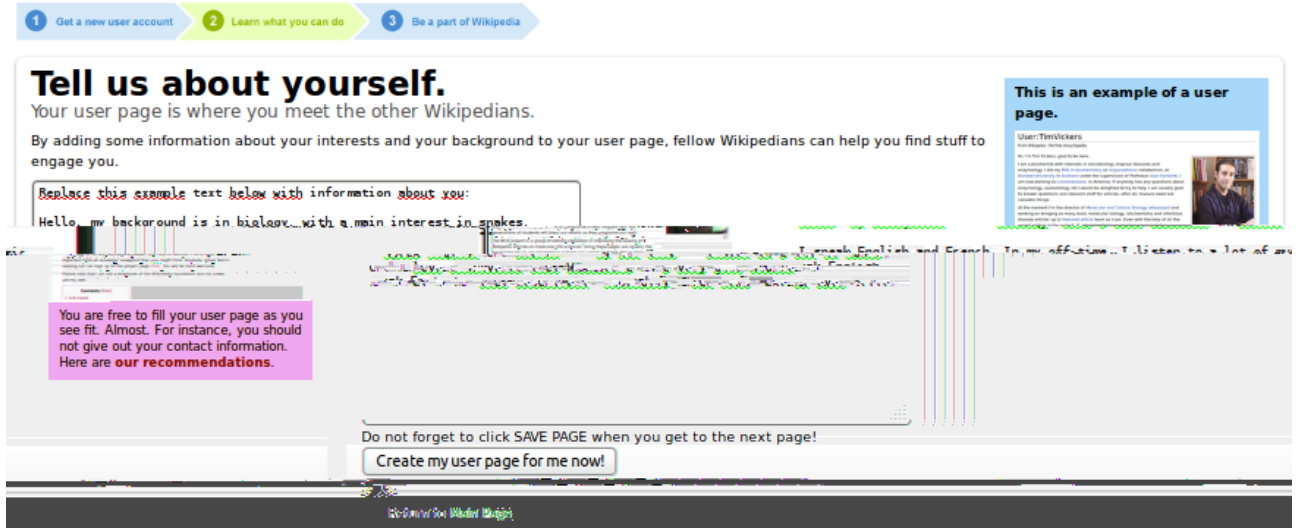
1 Get a new user account

2 Learn what you can do

3 Be a part of Wikipedia

Tell us about yourself.

Your user page is where you meet the other Wikipedians.

By adding some information about your interests and your background to your user page, fellow Wikipedians can help you find stuff to engage you.

Replace this example text below with information about you:

Hello, my background is in biology, with a main interest in snakes.

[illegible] I speak English and French. In my off-time, I listen to a lot of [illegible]

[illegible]

This is an example of a user page.

User:TimVickers

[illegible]

You are free to fill your user page as you see fit. Almost. For instance, you should not give out your contact information. Here are our recommendations.

Do not forget to click SAVE PAGE when you get to the next page!

Create my user page for me now!

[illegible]